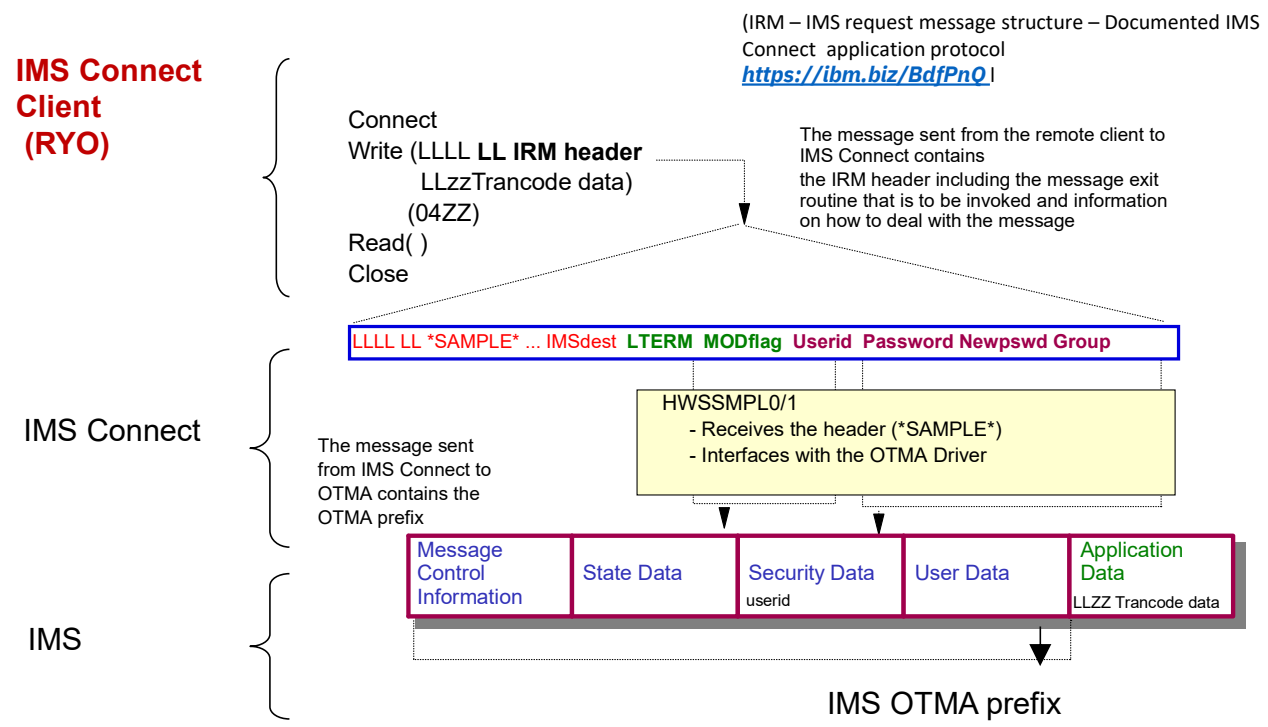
(IRM – IMS request message structure – Documented IMS Connect application protocol
https://ibm.biz/BdfPnQ l

IMS Connect Client (RYO)

Connect
Write (LLLL LL IRM header
LLzzTrancode data)
(04ZZ)
Read( )
Close

The message sent from the remote client to IMS Connect contains
the IRM header including the message exit routine that is to be invoked and information on how to deal with the message

LLLL LL *SAMPLE* ... IMSdest LTERM MODflag Userid Password Newpswd Group

IMS Connect

HWSSMPL0/1
- Receives the header (*SAMPLE*)
- Interfaces with the OTMA Driver

The message sent from IMS Connect to OTMA contains the OTMA prefix

| Message Control Information | State Data | Security Data userid | User Data | Application Data LLZZ Trancode data |
|---|---|---|---|---|

IMS

IMS OTMA prefix